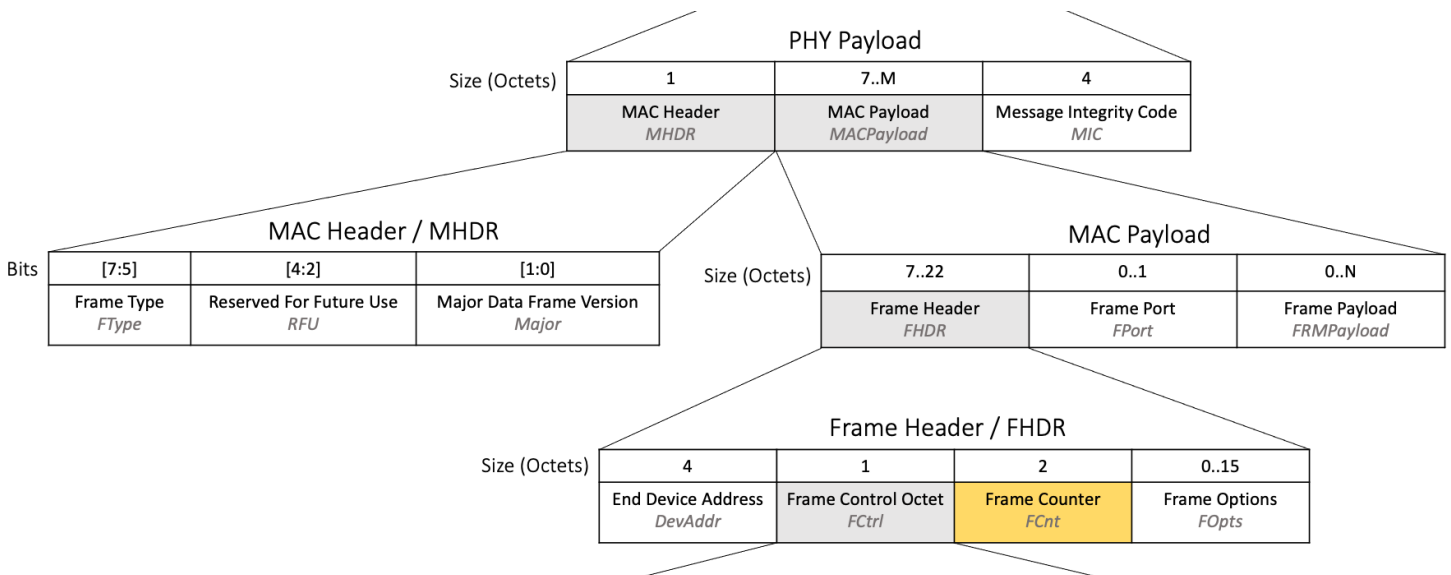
PHY Payload

| Size (Octets) | 1 | 7..M | 4 |
|---|---|---|---|
| | MAC Header *MHDR* | MAC Payload *MACPayload* | Message Integrity Code *MIC* |

MAC Header / MHDR

| Bits | [7:5] | [4:2] | [1:0] |
|---|---|---|---|
| | Frame Type *FType* | Reserved For Future Use *RFU* | Major Data Frame Version *Major* |

MAC Payload

| Size (Octets) | 7..22 | 0..1 | 0..N |
|---|---|---|---|
| | Frame Header *FHDR* | Frame Port *FPort* | Frame Payload *FRMPayload* |

Frame Header / FHDR

| Size (Octets) | 4 | 1 | 2 | 0..15 |
|---|---|---|---|---|
| | End Device Address *DevAddr* | Frame Control Octet *FCtrl* | Frame Counter *FCnt* | Frame Options *FOpts* |